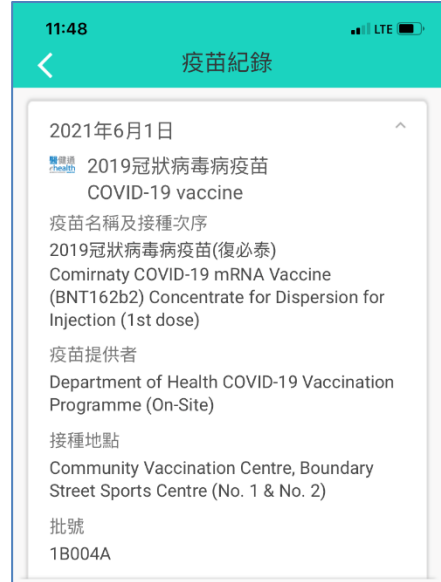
11:48

LTE

疫苗紀錄

2021年6月1日

醫健通 ehealth

2019冠狀病毒病疫苗
COVID-19 vaccine

疫苗名稱及接種次序
2019冠狀病毒病疫苗(復必泰)
Comirnaty COVID-19 mRNA Vaccine (BNT162b2) Concentrate for Dispersion for Injection (1st dose)

疫苗提供者
Department of Health COVID-19 Vaccination Programme (On-Site)

接種地點
Community Vaccination Centre, Boundary Street Sports Centre (No. 1 & No. 2)

批號
1B004A